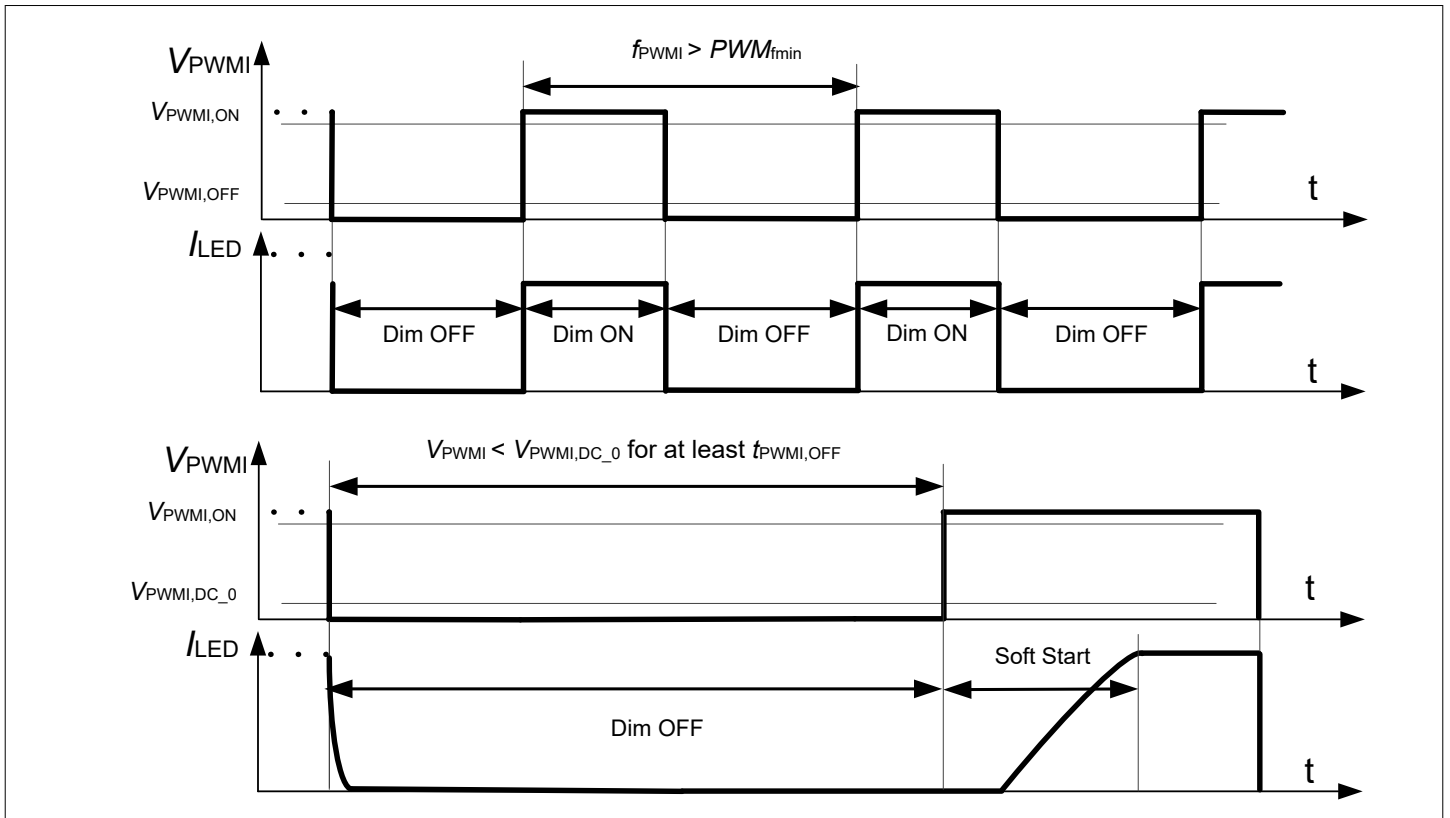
$V_{PWMI}$

$f_{PWMI} > PWM_{fmin}$

$V_{PWMI,ON}$

$V_{PWMI,OFF}$

t

$I_{LED}$

Dim OFF

Dim ON

Dim OFF

Dim ON

Dim OFF

t

$V_{PWMI}$

$V_{PWMI} < V_{PWMI,DC\_0}$ for at least $t_{PWMI,OFF}$

$V_{PWMI,ON}$

$V_{PWMI,DC\_0}$

t

$I_{LED}$

Soft Start

Dim OFF

t